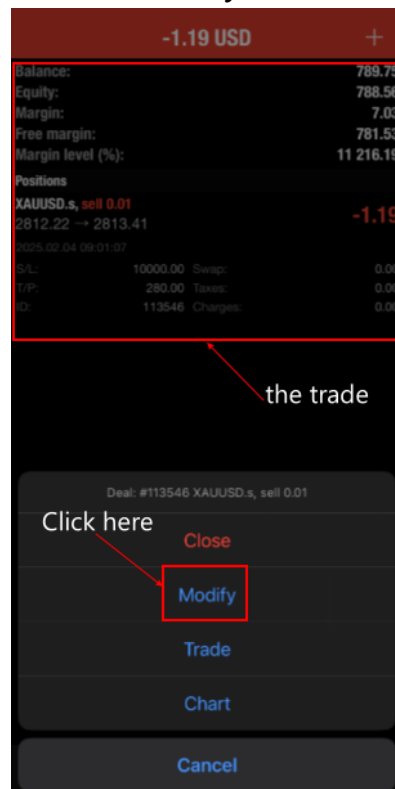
-1.19 USD +

Balance: 789.75
Equity: 788.56
Margin: 7.03
Free margin: 781.53
Margin level (%): 11 216.19

Positions

XAUUSD.s, sell 0.01
2812.22 → 2813.41 -1.19
2025.02.04 09:01:07

| S/L: | 10000.00 | Swap: | 0.00 |
|---|---|---|---|
| T/P: | 280.00 | Taxes: | 0.00 |
| ID: | 113546 | Charges: | 0.00 |

the trade

Deal: #113546 XAUUSD.s, sell 0.01

Click here

Close

Modify

Trade

Chart

Cancel